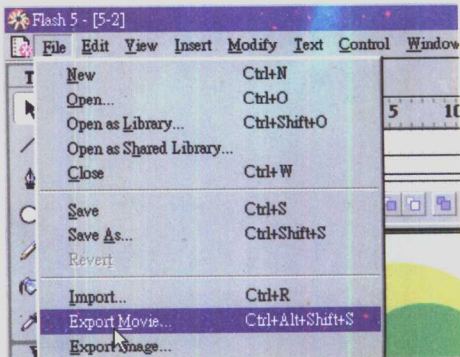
Flash 5 - [5-2]

File Edit View Insert Modify Text Control Window

New Ctrl+N
Open... Ctrl+O
Open as Library... Ctrl+Shift+O
Open as Shared Library...
Close Ctrl+W
Save Ctrl+S
Save As... Ctrl+Shift+S
Revert
Import... Ctrl+R
Export Movie... Ctrl+Alt+Shift+S
Export Image...

5 10